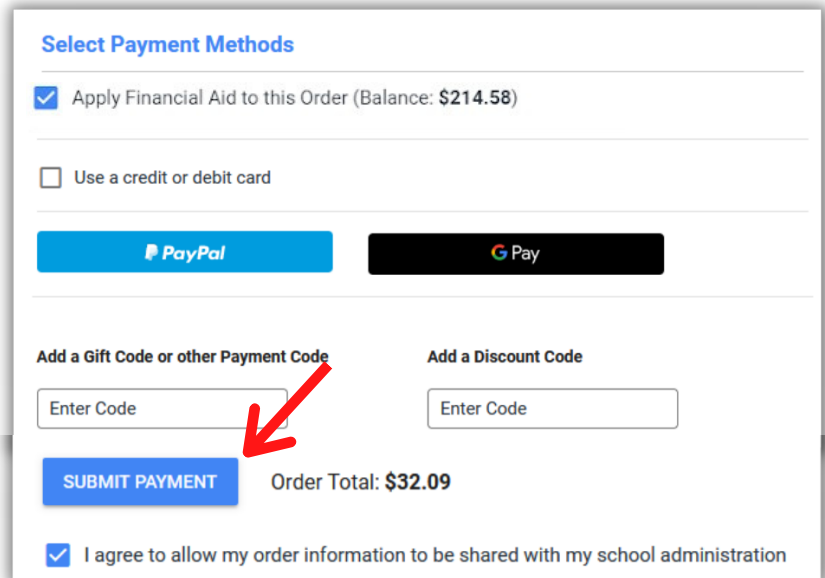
Select Payment Methods

Apply Financial Aid to this Order (Balance: **$214.58**)

Use a credit or debit card

PayPal

G Pay

Add a Gift Code or other Payment Code

Enter Code

Add a Discount Code

Enter Code

SUBMIT PAYMENT

Order Total: **$32.09**

I agree to allow my order information to be shared with my school administration